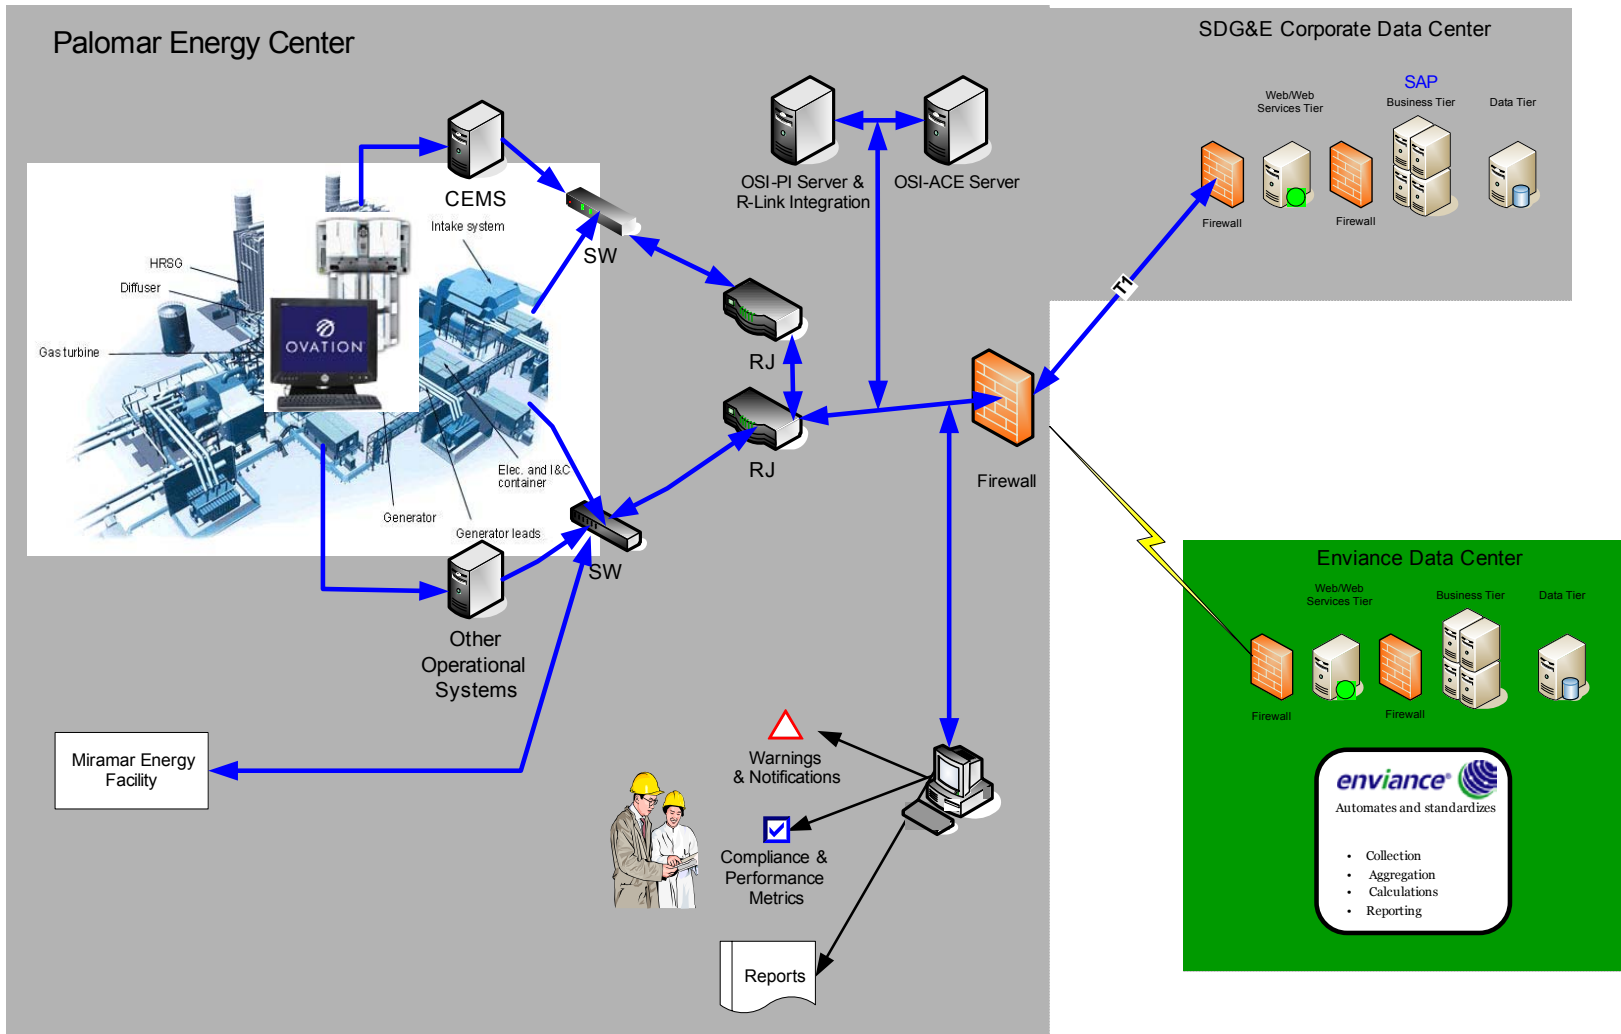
Palomar Energy Center

HRSG
Diffuser
Gas turbine
Intake system
OVATION
Elec. and I&C container
Generator
Generator leads

CEMS
SW
RJ
RJ
SW
Other Operational Systems

OSI-PI Server & R-Link Integration
OSI-ACE Server

Firewall

Miramar Energy Facility

Warnings & Notifications
Compliance & Performance Metrics
Reports

SDG&E Corporate Data Center
Web/Web Services Tier
SAP
Business Tier
Data Tier
Firewall
Firewall
T1

Enviance Data Center
Web/Web Services Tier
Business Tier
Data Tier
Firewall
Firewall

enviance
Automates and standardizes
• Collection
• Aggregation
• Calculations
• Reporting